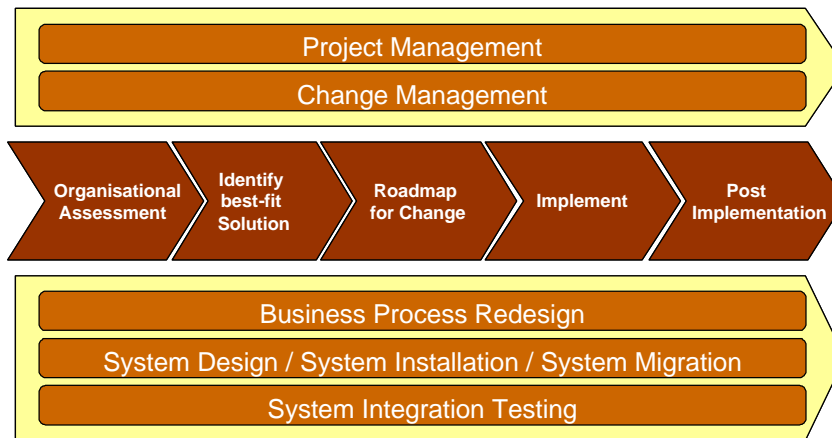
Project Management

Change Management

Organisational Assessment

Identify best-fit Solution

Roadmap for Change

Implement

Post Implementation

Business Process Redesign

System Design / System Installation / System Migration

System Integration Testing